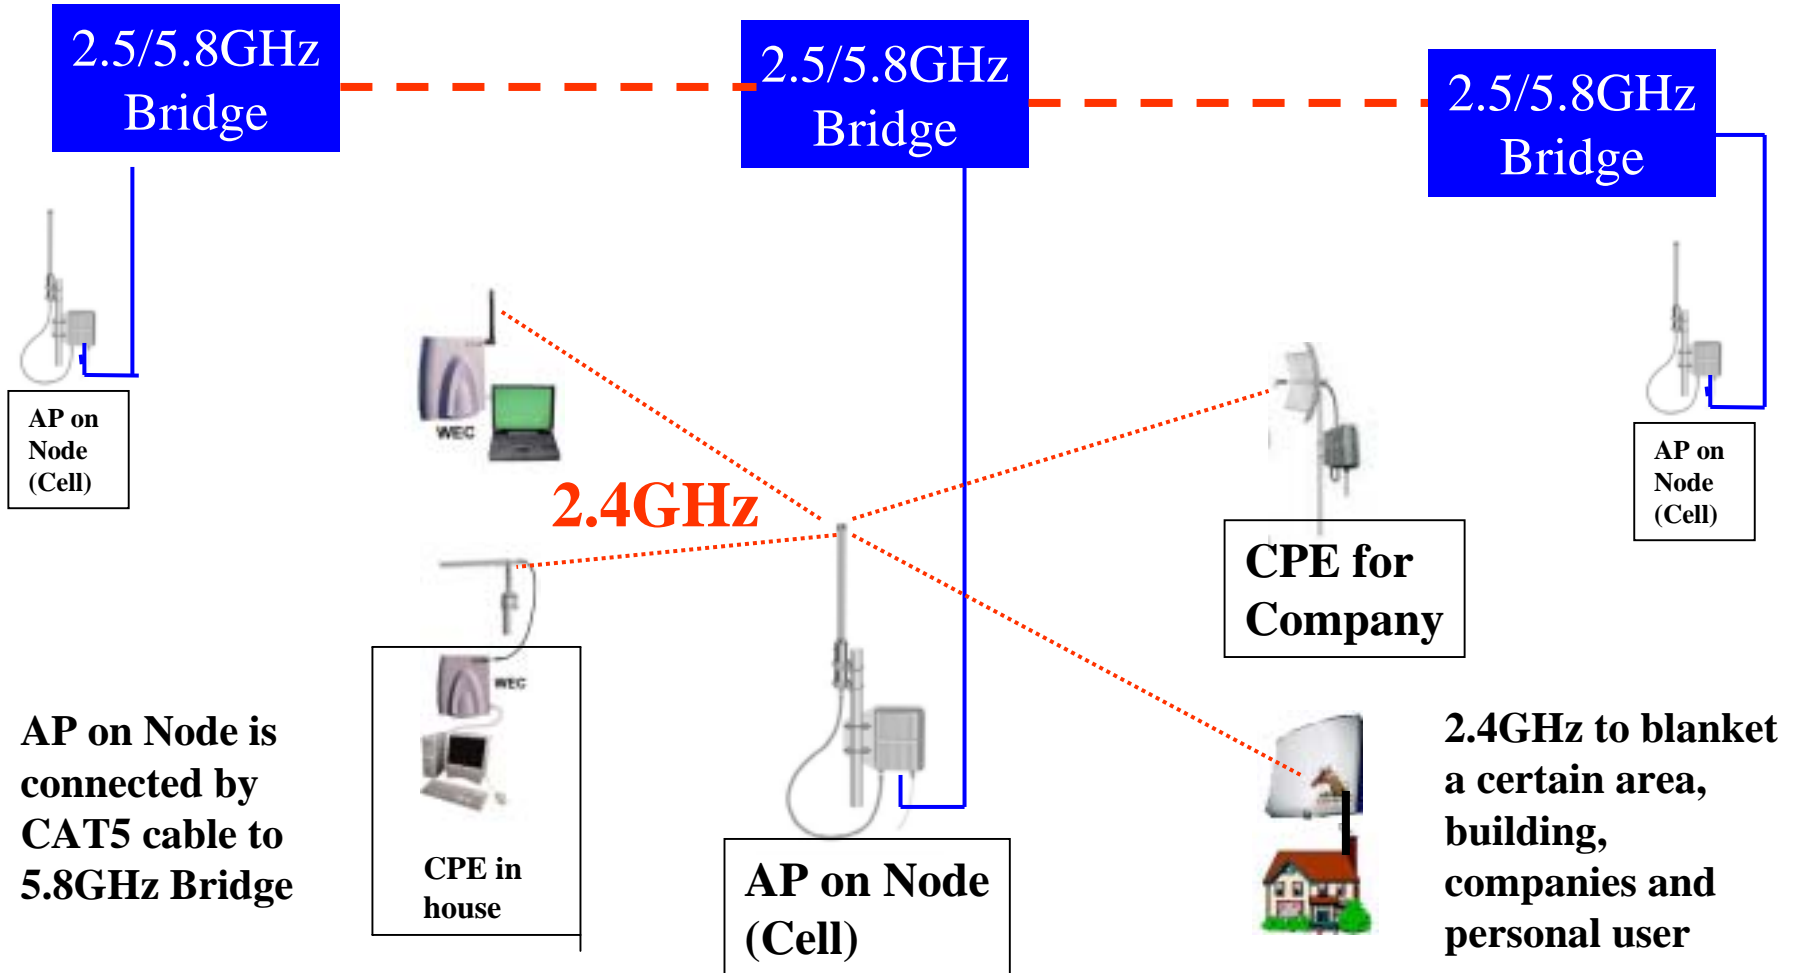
2.5/5.8GHz Bridge

2.5/5.8GHz Bridge

2.5/5.8GHz Bridge

AP on Node (Cell)

WEC

2.4GHz

CPE for Company

AP on Node (Cell)

WEC

AP on Node is connected by CAT5 cable to 5.8GHz Bridge

CPE in house

AP on Node (Cell)

2.4GHz to blanket a certain area, building, companies and personal user